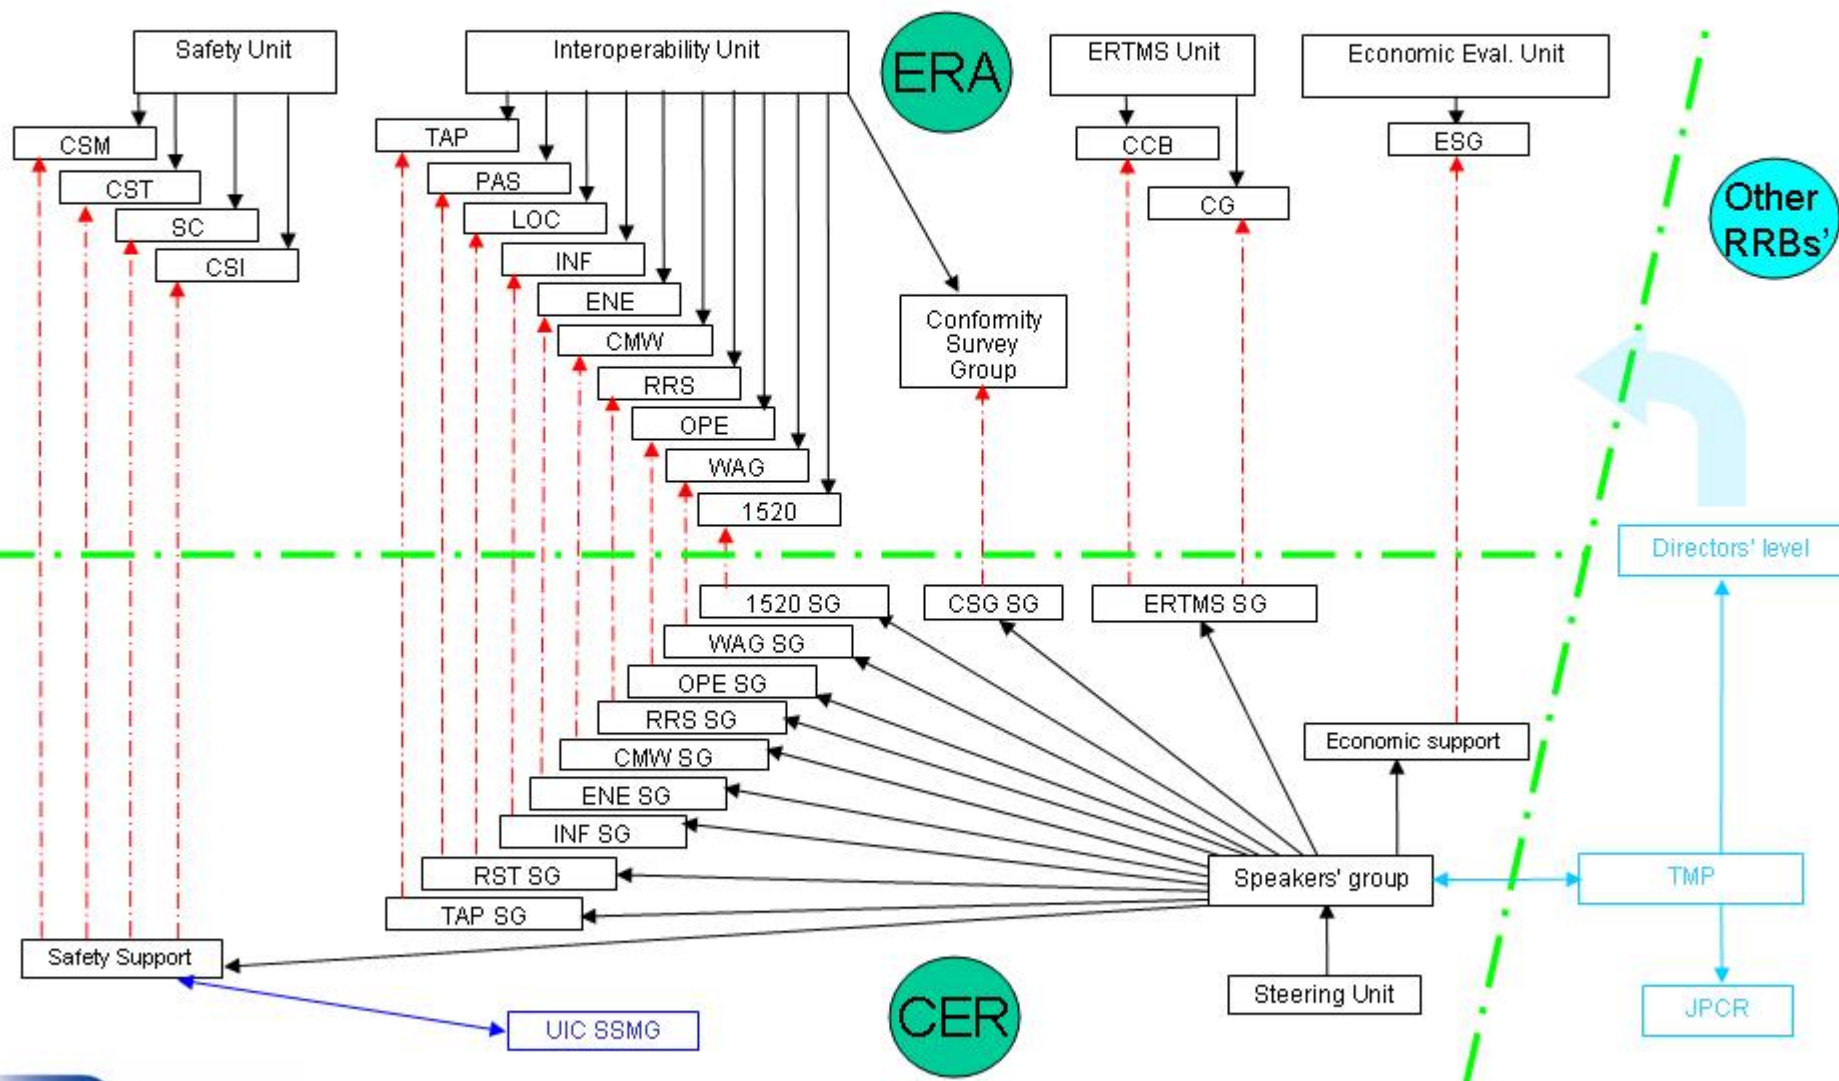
Safety Unit

Interoperability Unit

ERA

ERTMS Unit

Economic Eval. Unit

CSM

CST

SC

CSI

TAP

PAS

LOC

INF

ENE

CMW

RRS

OPE

WAG

1520

Conformity Survey Group

CCB

CG

ESG

Other RRBs'

Directors' level

1520 SG

WAG SG

OPE SG

RRS SG

CMW SG

ENE SG

INF SG

RST SG

TAP SG

CSG SG

ERTMS SG

Economic support

Speakers' group

TMP

Safety Support

UIC SSMG

CER

Steering Unit

JPCR